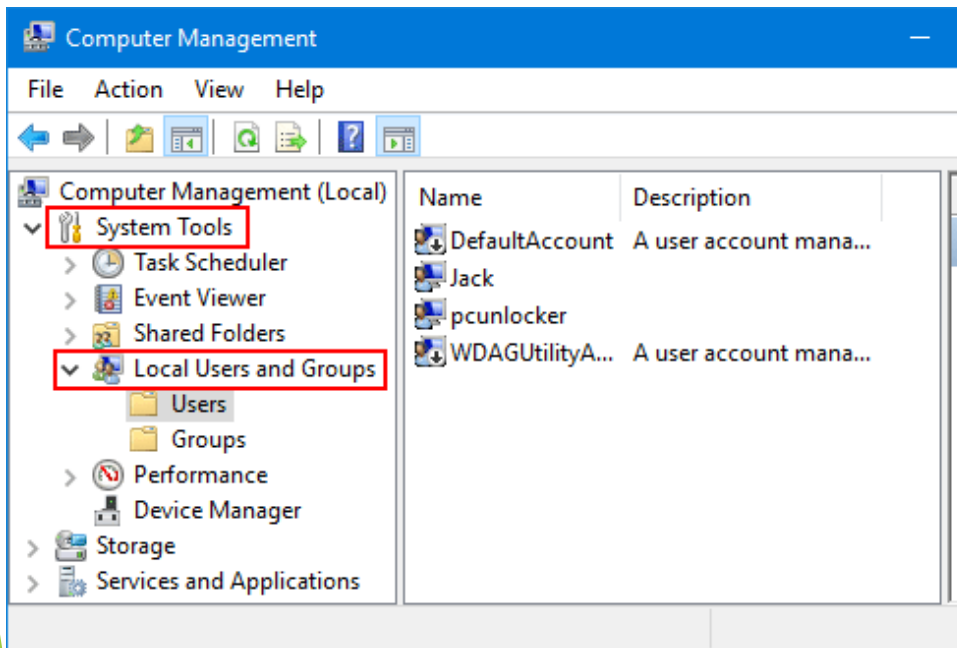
Computer Management

File Action View Help

Computer Management (Local)
System Tools
Task Scheduler
Event Viewer
Shared Folders
Local Users and Groups
Users
Groups
Performance
Device Manager
Storage
Services and Applications

| Name | Description |
|---|---|
| DefaultAccount | A user account mana... |
| Jack | |
| pcunlocker | |
| WDAGUtilityA... | A user account mana... |